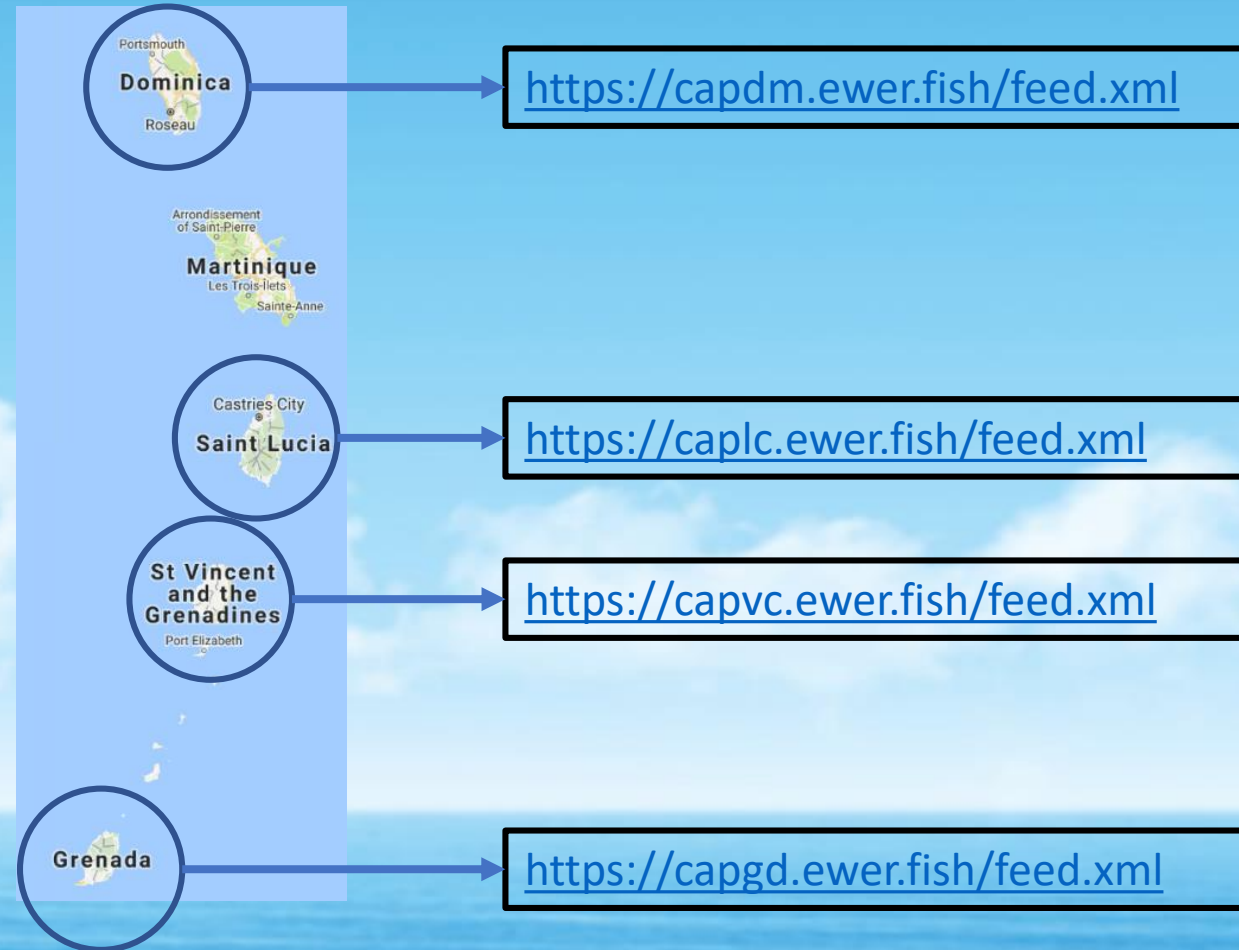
Portsmouth
Dominica
Roseau

https://capdm.ewer.fish/feed.xml

Arrondissement of Saint-Pierre
Martinique
Les Trois-Ilets
Sainte-Anne

Castries City
Saint Lucia

https://caplc.ewer.fish/feed.xml

St Vincent and the Grenadines
Port Elizabeth

https://capvc.ewer.fish/feed.xml

Grenada

https://capgd.ewer.fish/feed.xml